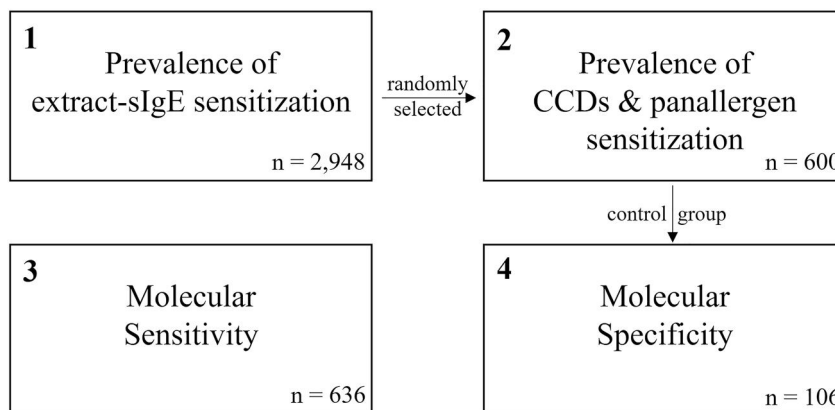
1
Prevalence of extract-sIgE sensitization
n = 2,948

randomly selected

2
Prevalence of CCDs & panallergen sensitization
n = 600

control group

3
Molecular Sensitivity
n = 636

4
Molecular Specificity
n = 106